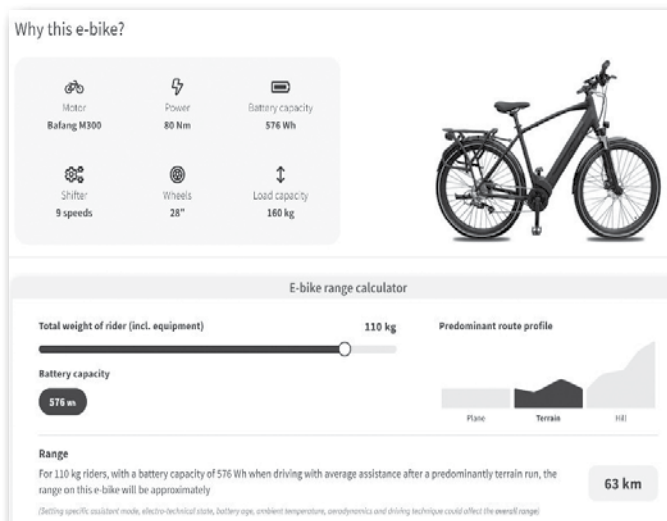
Why this e-bike?

Motor
Bafang M300

Power
80 Nm

Battery capacity
576 Wh

Shifter
9 speeds

Wheels
28"

Load capacity
160 kg

E-bike range calculator

Total weight of rider (incl. equipment)

110 kg

Predominant route profile

Battery capacity

576 Wh

Plane

Terrain

Hill

Range

For 110 kg riders, with a battery capacity of 576 Wh when driving with average assistance after a predominantly terrain run, the range on this e-bike will be approximately

63 km

(Setting specific assistant mode, electro-technical state, battery age, ambient temperature, aerodynamics and driving technique could affect the overall range)